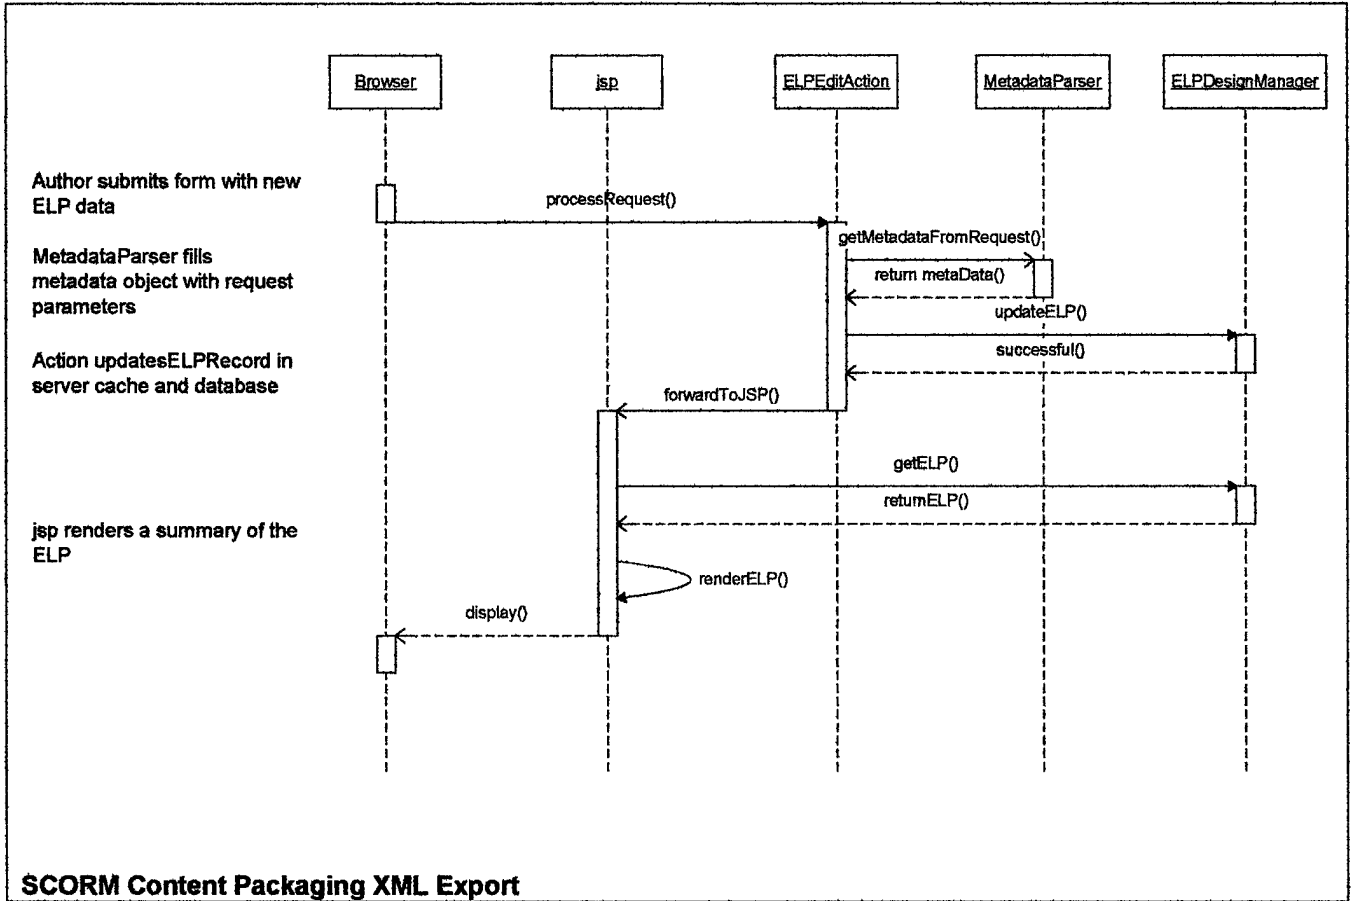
Browser

jsp

ELPEditAction

MetadataParser

ELPDesignManager

Author submits form with new ELP data

processRequest()

MetadataParser fills metadata object with request parameters

getMetadataFromRequest()

return metaData()

updateELP()

Action updatesELPRecord in server cache and database

successful()

forwardToJSP()

getELP()

returnELP()

jsp renders a summary of the ELP

renderELP()

display()

SCORM Content Packaging XML Export